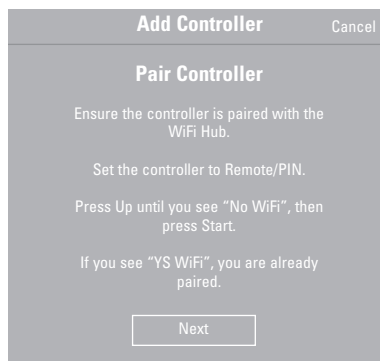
Add Controller

Cancel

Pair Controller

Ensure the controller is paired with the WiFi Hub.

Set the controller to Remote/PIN.

Press Up until you see "No WiFi", then press Start.

If you see "YS WiFi", you are already paired.

Next